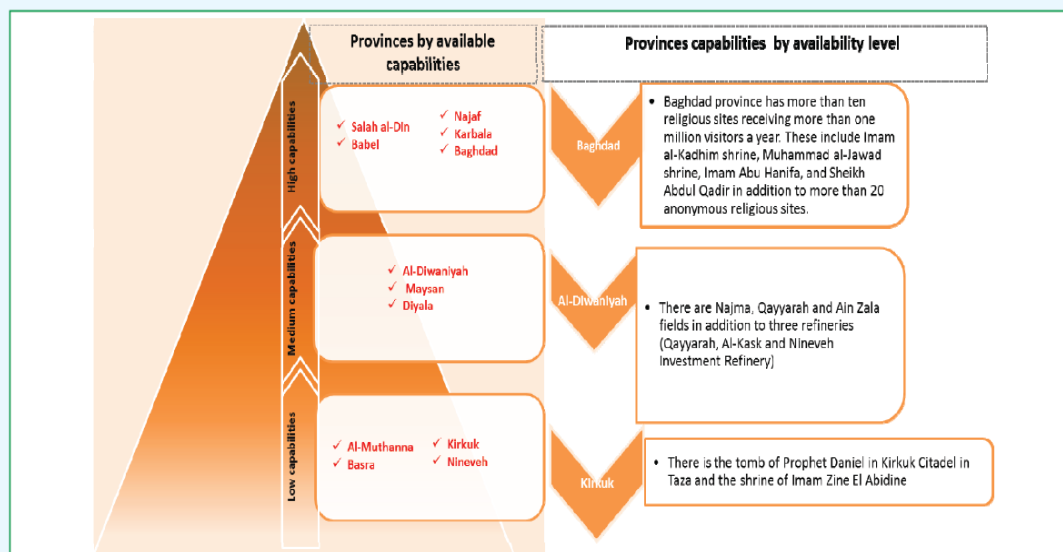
Provinces by available capabilities

Provinces capabilities by availability level

High capabilities

✓ Salah al-Din
✓ Babel

✓ Najaf
✓ Karbala
✓ Baghdad

Baghdad

• Baghdad province has more than ten religious sites receiving more than one million visitors a year. These include Imam al-Kadhim shrine, Muhammad al-Jawad shrine, Imam Abu Hanifa, and Sheikh Abdul Qadir in addition to more than 20 anonymous religious sites.

Medium capabilities

✓ Al-Diwaniyah
✓ Maysan
✓ Diyala

Al-Diwaniyah

• There are Najma, Qayyarah and Ain Zala fields in addition to three refineries (Qayyarah, Al-Kask and Nineveh Investment Refinery)

Low capabilities

✓ Al-Muthanna
✓ Basra

✓ Kirkuk
✓ Nineveh

Kirkuk

• There is the tomb of Prophet Daniel in Kirkuk Citadel in Taza and the shrine of Imam Zine El Abidine